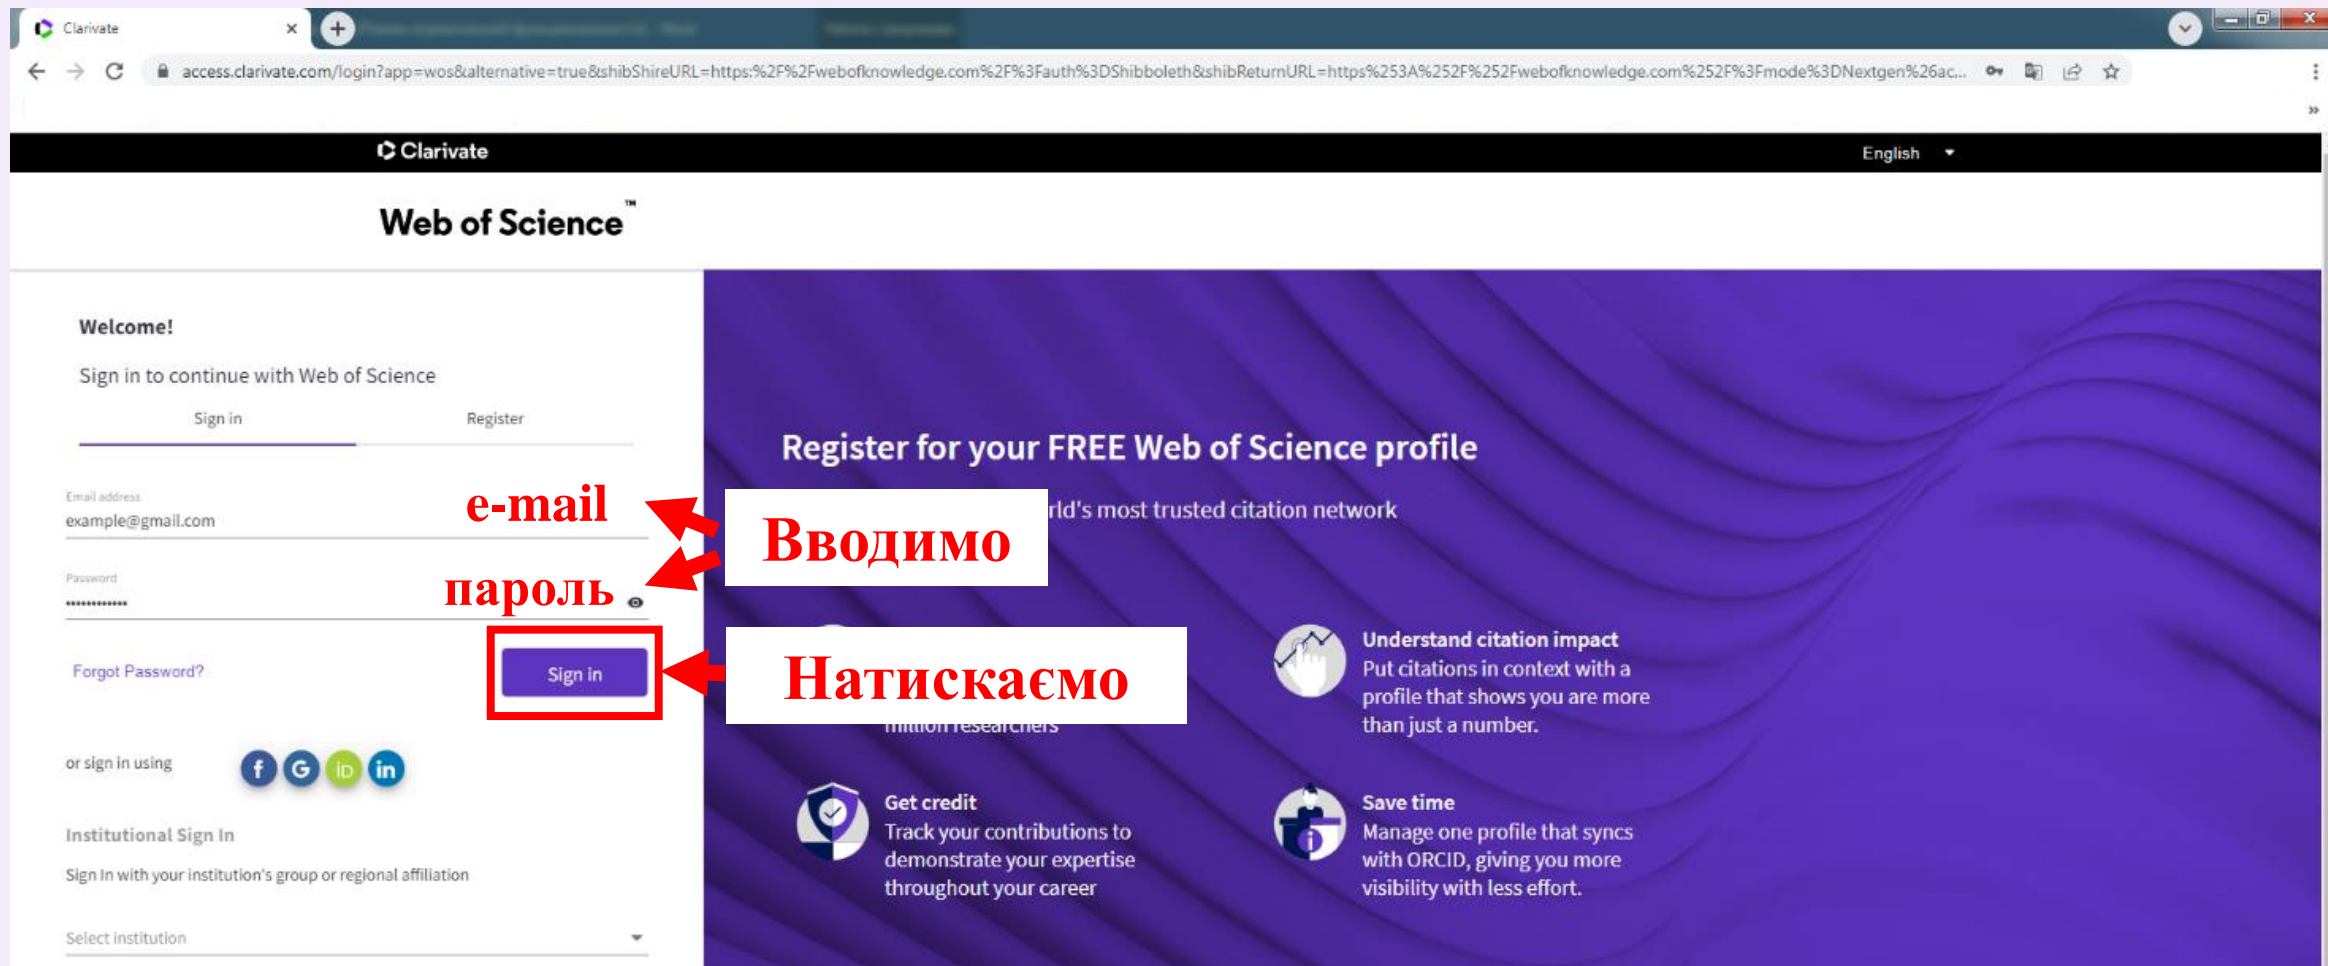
Clarivate ×

access.clarivate.com/login?app=wos&alternative=true&shibShireURL=https:%2F%2Fwebofknowledge.com%2F%3Fauth%3DShibboleth&shibReturnURL=https%253A%252F%252Fwebofknowledge.com%252F%3Fmode%3DNextgen%26ac...

Clarivate

English

Web of Science™

Welcome!

Sign in to continue with Web of Science

Sign in

Register

Email address

example@gmail.com

Password

••••••••••••

e-mail

пароль

Вводимо

Forgot Password?

Sign in

Натискаємо

or sign in using

Institutional Sign In

Sign In with your institution's group or regional affiliation

Select institution

Register for your FREE Web of Science profile

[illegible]rld's most trusted citation network

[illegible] million researchers

Understand citation impact
Put citations in context with a profile that shows you are more than just a number.

Get credit
Track your contributions to demonstrate your expertise throughout your career

Save time
Manage one profile that syncs with ORCID, giving you more visibility with less effort.